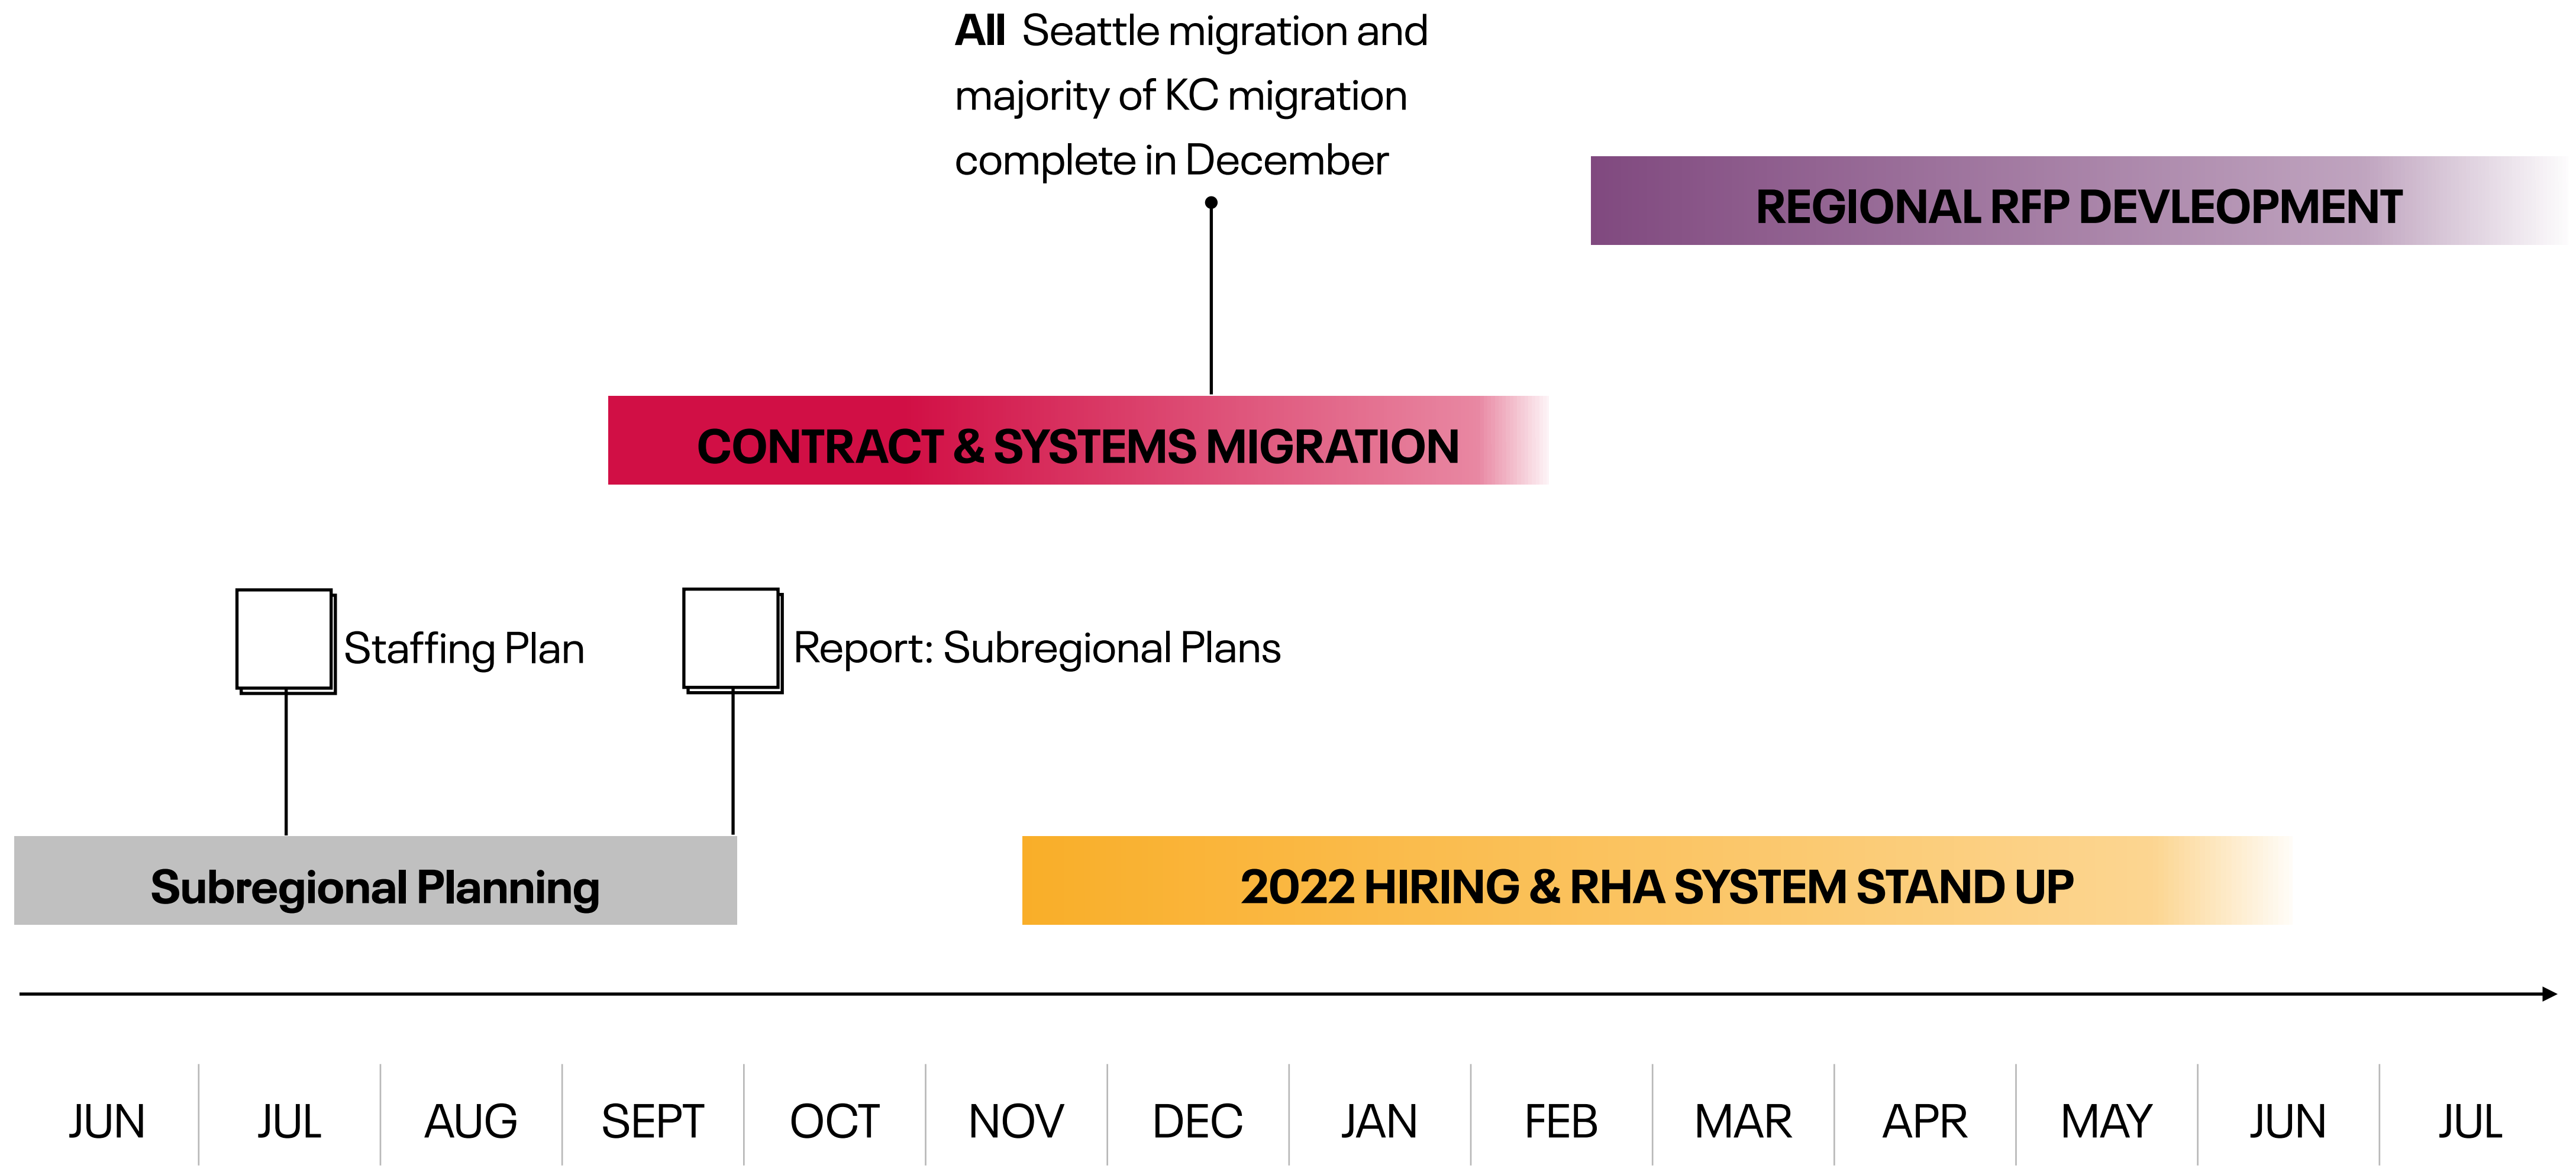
All Seattle migration and majority of KC migration complete in December

REGIONAL RFP DEVLEOPMENT

CONTRACT & SYSTEMS MIGRATION

Staffing Plan

Report: Subregional Plans

Subregional Planning

2022 HIRING & RHA SYSTEM STAND UP

| JUN | JUL | AUG | SEPT | OCT | NOV | DEC | JAN | FEB | MAR | APR | MAY | JUN | JUL |
|---|---|---|---|---|---|---|---|---|---|---|---|---|---|